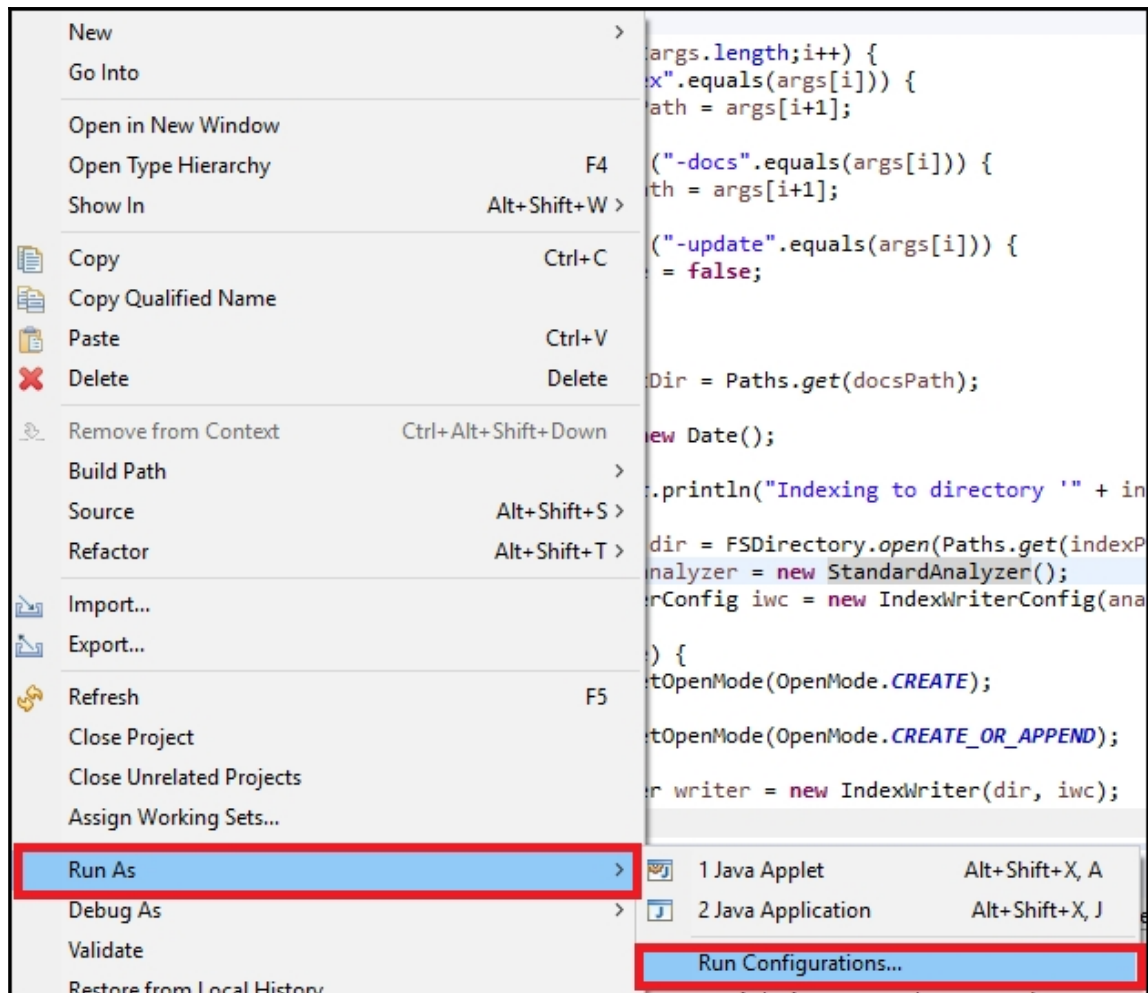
New >
Go Into

Open in New Window
Open Type Hierarchy F4
Show In Alt+Shift+W >

Copy Ctrl+C
Copy Qualified Name
Paste Ctrl+V
Delete Delete

Remove from Context Ctrl+Alt+Shift+Down
Build Path >
Source Alt+Shift+S >
Refactor Alt+Shift+T >

Import...
Export...

Refresh F5
Close Project
Close Unrelated Projects
Assign Working Sets...

Run As >
Debug As >
Validate
Restore from Local History

1 Java Applet Alt+Shift+X, A
2 Java Application Alt+Shift+X, J
Run Configurations...

args.length;i++) {
x".equals(args[i])) {
ath = args[i+1];

("-docs".equals(args[i])) {
th = args[i+1];

("-update".equals(args[i])) {
= false;

Dir = Paths.get(docsPath);

ew Date();

.println("Indexing to directory '" + in

dir = FSDirectory.open(Paths.get(indexP
nalyzer = new StandardAnalyzer();
rConfig iwc = new IndexWriterConfig(ana

) {
tOpenMode(OpenMode.CREATE);

tOpenMode(OpenMode.CREATE_OR_APPEND);

r writer = new IndexWriter(dir, iwc);